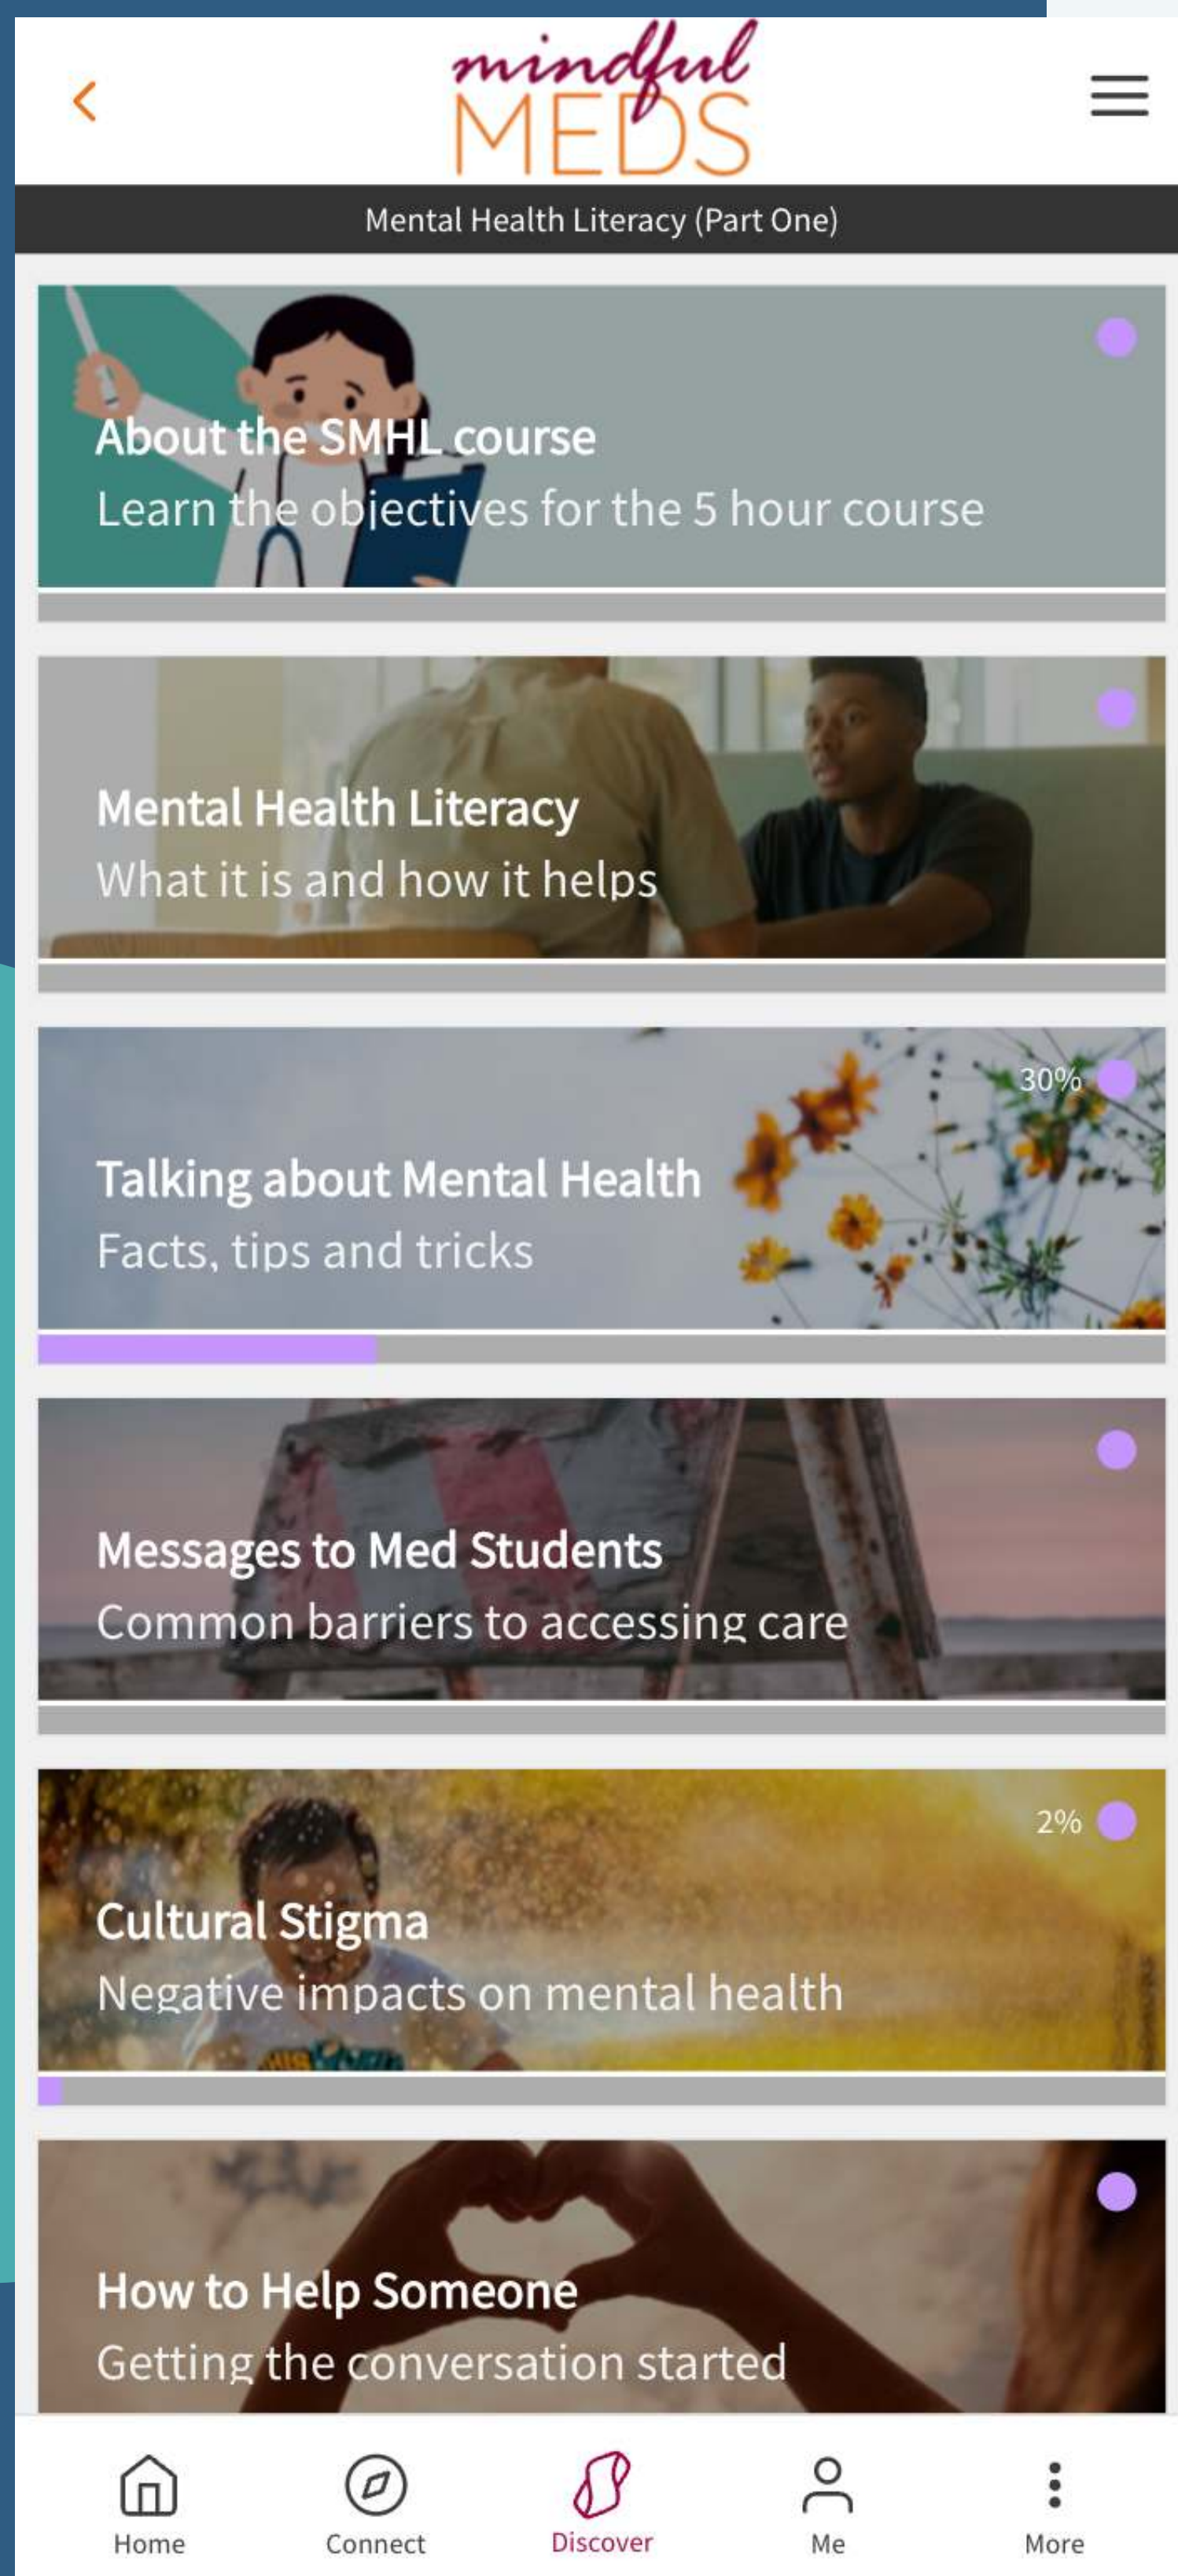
mindful MEDS

Mental Health Literacy (Part One)

About the SMHL course
Learn the objectives for the 5 hour course

Mental Health Literacy
What it is and how it helps

30%
Talking about Mental Health
Facts, tips and tricks

Messages to Med Students
Common barriers to accessing care

2%
Cultural Stigma
Negative impacts on mental health

How to Help Someone
Getting the conversation started

Home
Connect
Discover
Me
More